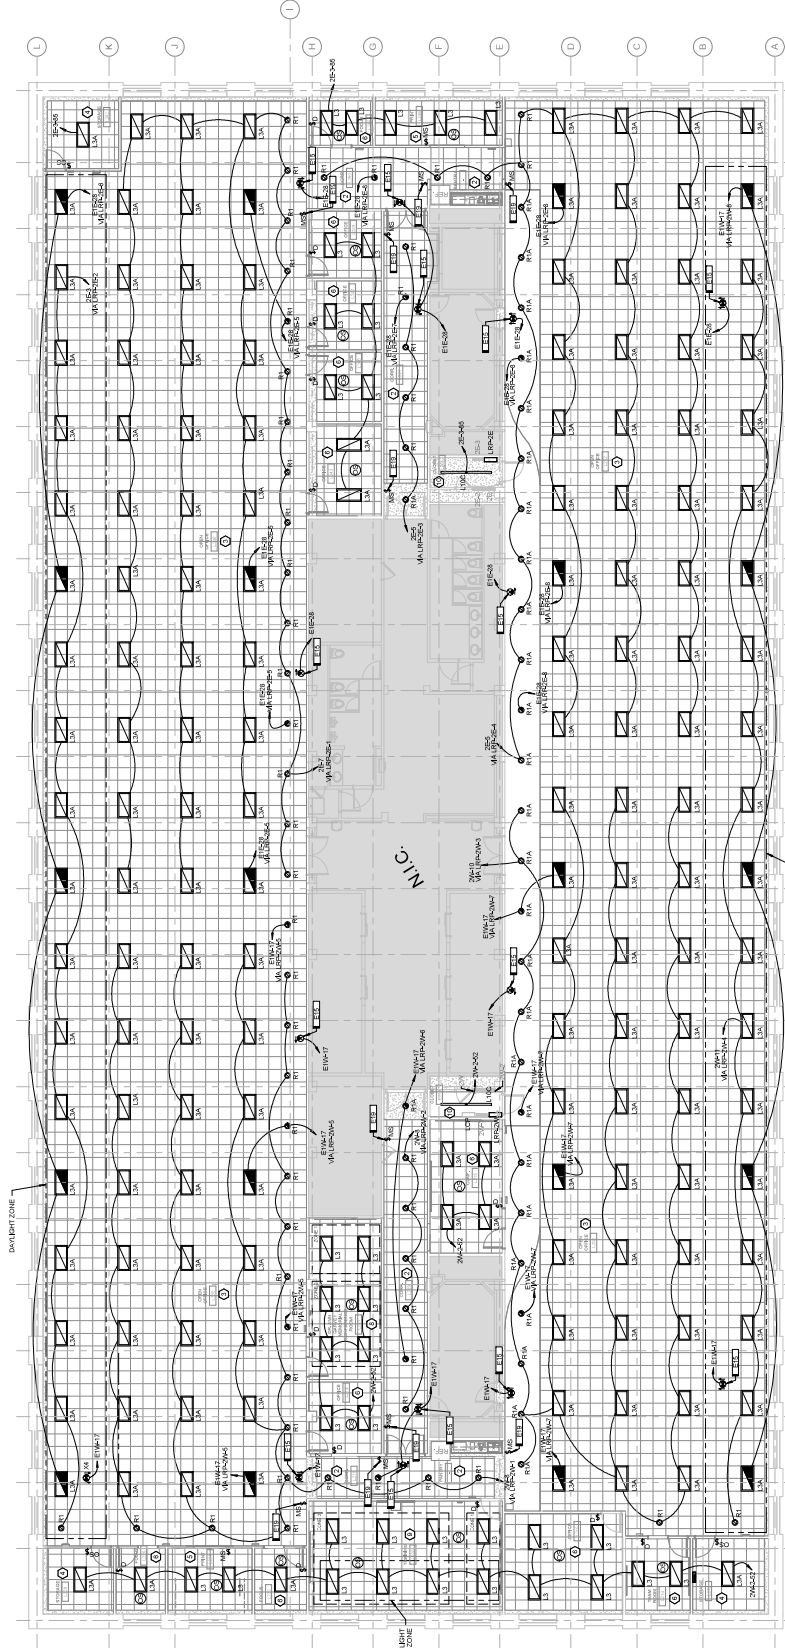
L
K
J
I
H
G
F
E
D
C
B
A

N.I.C.

DAYLIGHT ZONE
LIGHT ZONE

L3A
L3
R1
R1A
E1E-28
VIA LRP-2E-5
E1E-28
VIA LRP-2E-4
2E-5
VIA LRP-2E-3
2E-7
VIA LRP-2E-1
2E-5
VIA LRP-2E-4
E1E-28
VIA LRP-2E-6
2E-3-65
E1W-17
VIA LRP-2W-5
E1W-17
VIA LRP-2W-6
E1W-17
VIA LRP-2W-4
2W-10
VIA LRP-2W-3
2W-17
VIA LRP-2W-7
2W-2-62
2W-1
VIA LRP-2W-1
E1W-17
E1E-28
E1S
MS
OS
X4